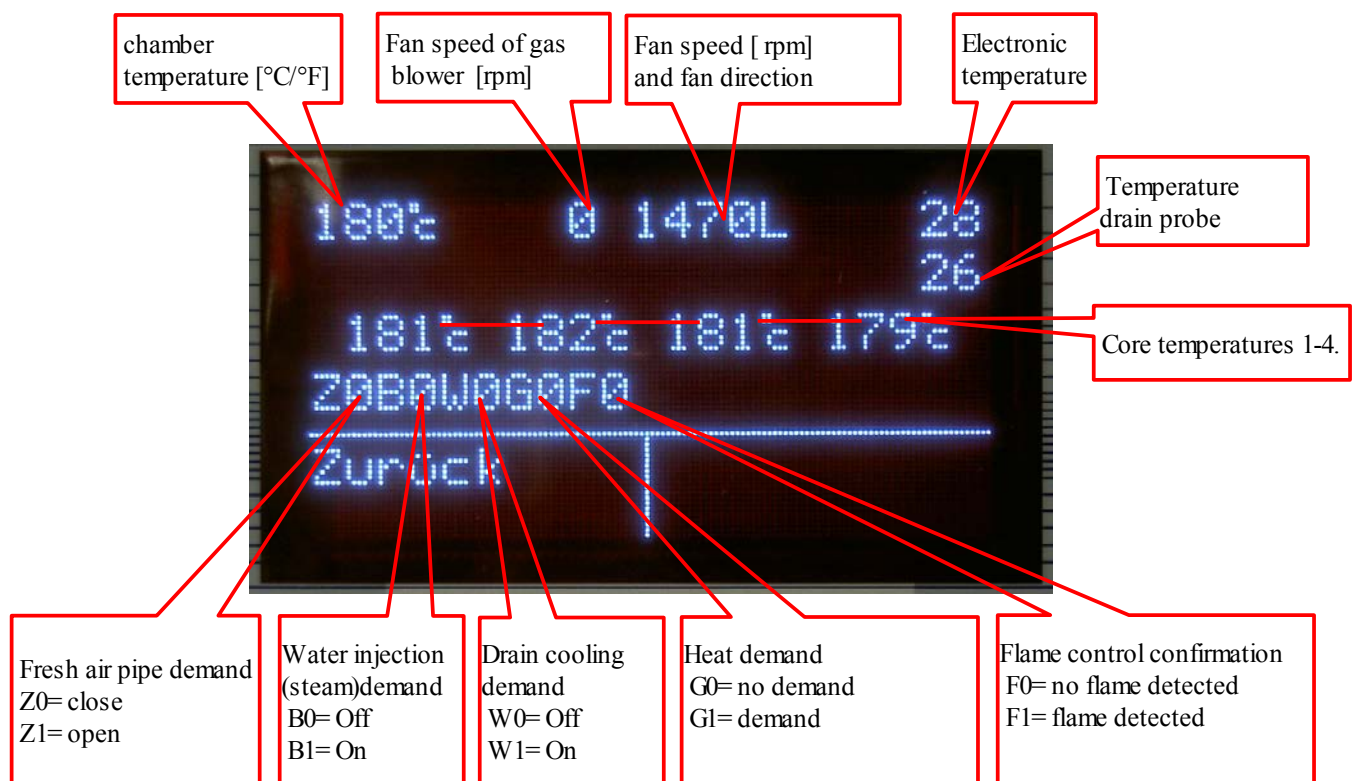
chamber temperature [°C/°F]

Fan speed of gas blower [rpm]

Fan speed [ rpm] and fan direction

Electronic temperature

Temperature drain probe

180°c 0 1470L 28
26

181°c 182°c 181°c 179°c

Core temperatures 1-4.

Z0B0W0G0F0

Zurück

Fresh air pipe demand
Z0= close
Z1= open

Water injection (steam)demand
B0= Off
B1= On

Drain cooling demand
W0= Off
W1= On

Heat demand
G0= no demand
Gl= demand

Flame control confirmation
F0= no flame detected
F1= flame detected